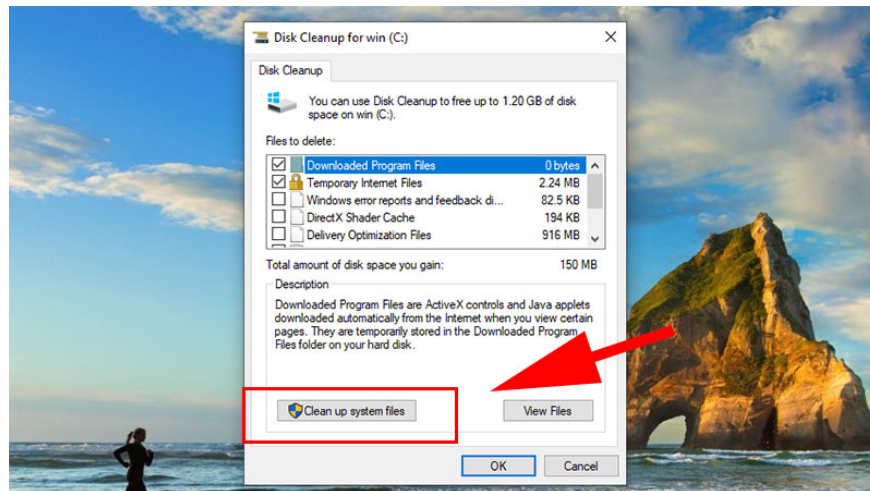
Disk Cleanup for win (C:)

Disk Cleanup

You can use Disk Cleanup to free up to 1.20 GB of disk space on win (C:).

Files to delete:

| | | |
|---|---|---|
| ☑ | Downloaded Program Files | 0 bytes |
| ☑ | Temporary Internet Files | 2.24 MB |
| ☐ | Windows error reports and feedback di... | 82.5 KB |
| ☐ | DirectX Shader Cache | 194 KB |
| ☐ | Delivery Optimization Files | 916 MB |

Total amount of disk space you gain: 150 MB

Description

Downloaded Program Files are ActiveX controls and Java applets downloaded automatically from the Internet when you view certain pages. They are temporarily stored in the Downloaded Program Files folder on your hard disk.

Clean up system files

View Files

OK

Cancel